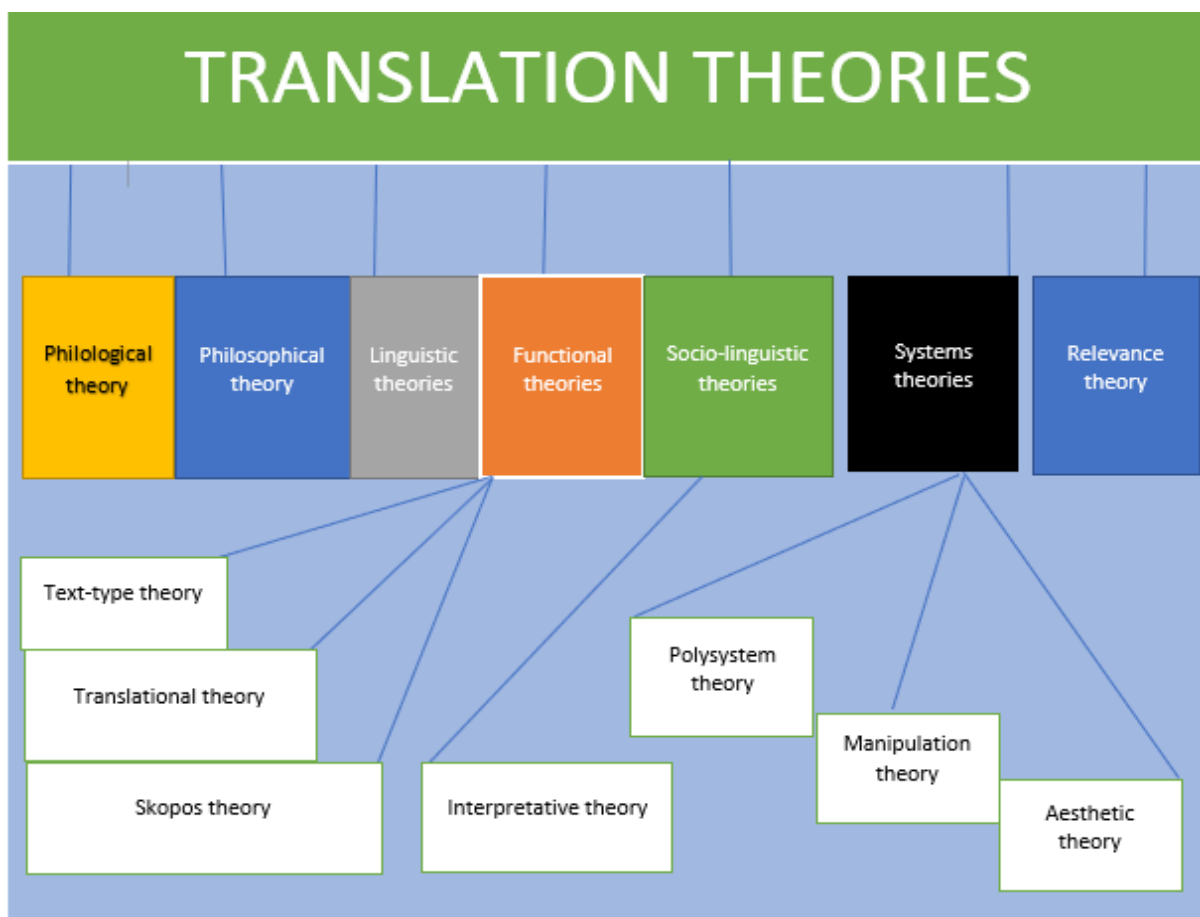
TRANSLATION THEORIES

Philological theory

Philosophical theory

Linguistic theories

Functional theories

Socio-linguistic theories

Systems theories

Relevance theory

Text-type theory

Translational theory

Skopos theory

Interpretative theory

Polysystem theory

Manipulation theory

Aesthetic theory